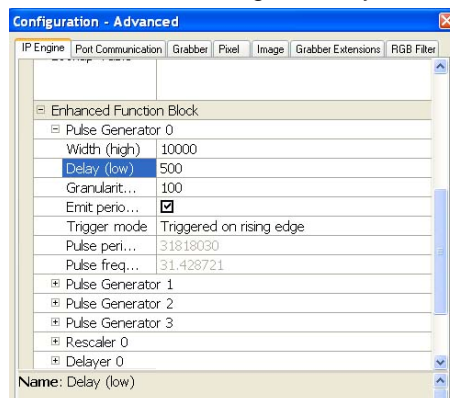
Configuration - Advanced

IP Engine | Port Communication | Grabber | Pixel | Image | Grabber Extensions | RGB Filter

⊟ Enhanced Function Block
⊟ Pulse Generator 0

| | |
|---|---|
| Width (high) | 10000 |
| Delay (low) | 500 |
| Granularit... | 100 |
| Emit perio... | ☑ |
| Trigger mode | Triggered on rising edge |
| Pulse peri... | 31818030 |
| Pulse freq... | 31.428721 |

⊞ Pulse Generator 1
⊞ Pulse Generator 2
⊞ Pulse Generator 3
⊞ Rescaler 0
⊞ Delayer 0

Name: Delay (low)